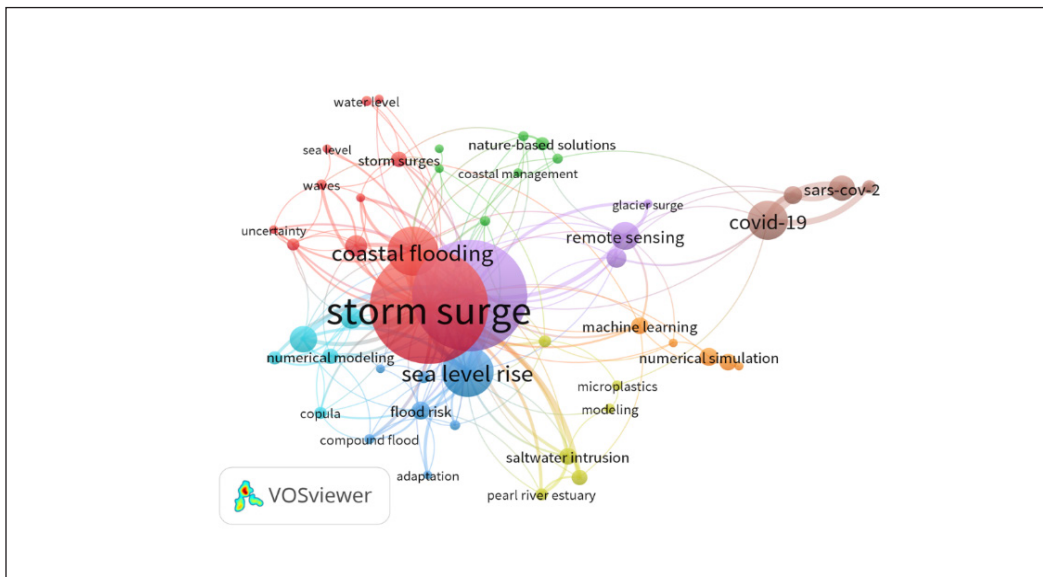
water level
sea level
storm surges
nature-based solutions
coastal management
waves
glacier surge
sars-cov-2
covid-19
uncertainty
remote sensing
coastal flooding
storm surge
machine learning
numerical modeling
numerical simulation
sea level rise
microplastics
copula
flood risk
modeling
compound flood
saltwater intrusion
adaptation
pearl river estuary
VOSviewer